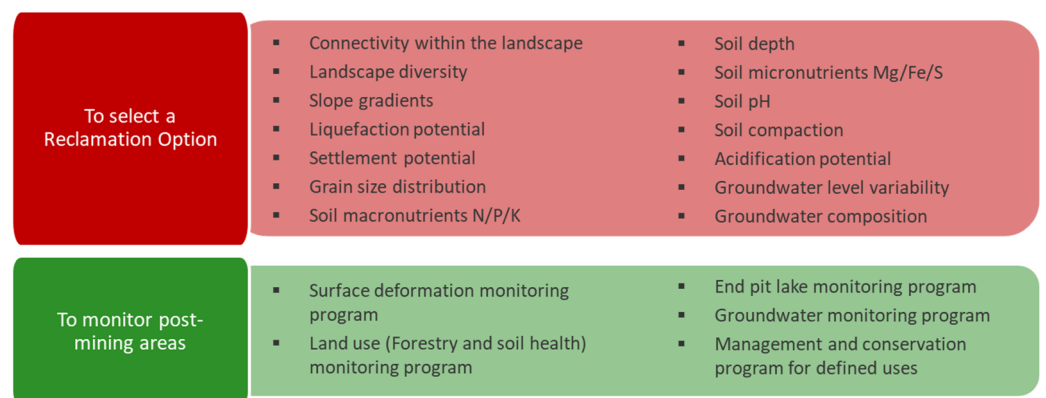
To select a Reclamation Option

- Connectivity within the landscape
- Landscape diversity
- Slope gradients
- Liquefaction potential
- Settlement potential
- Grain size distribution
- Soil macronutrients N/P/K

- Soil depth
- Soil micronutrients Mg/Fe/S
- Soil pH
- Soil compaction
- Acidification potential
- Groundwater level variability
- Groundwater composition

To monitor post-mining areas

- Surface deformation monitoring program
- Land use (Forestry and soil health) monitoring program

- End pit lake monitoring program
- Groundwater monitoring program
- Management and conservation program for defined uses